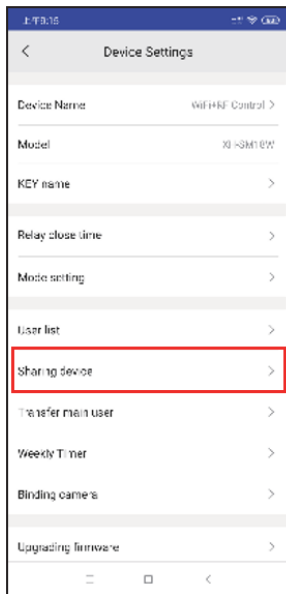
上午8:16

<

Device Settings

Device Name WiFi+RF Control >

Model XI-SM16W

KEY name >

Relay close time >

Mode setting >

User list >

Sharing device >

Transfer main user >

Weekly Timer >

Binding camera >

Upgrading firmware >